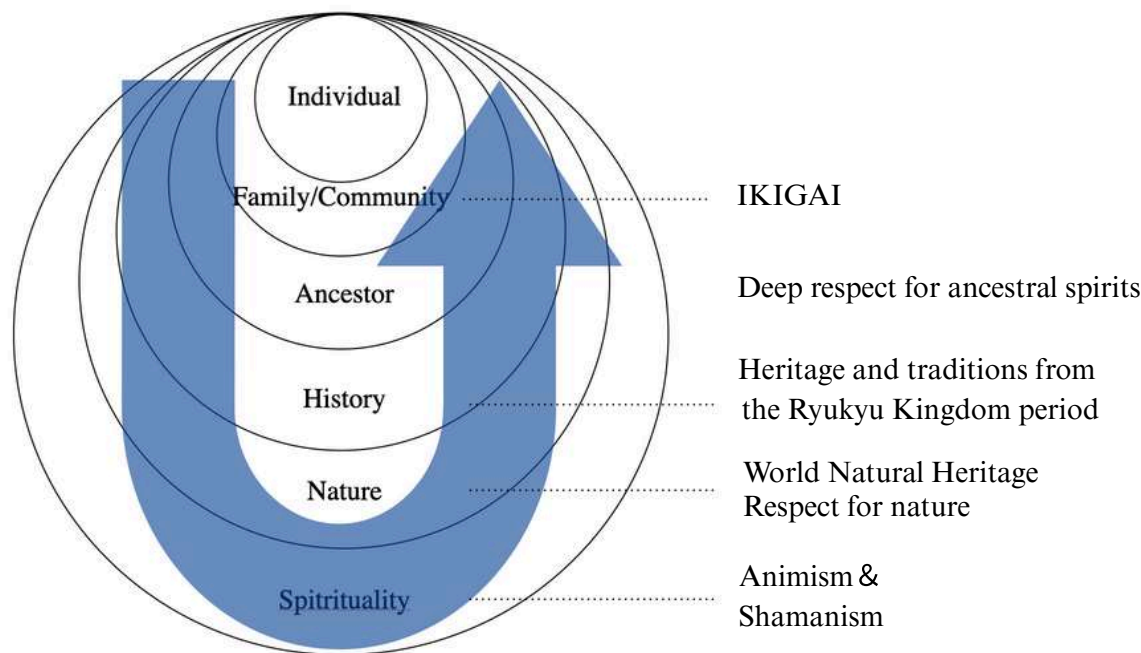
Individual

Family/Community

Ancestor

History

Nature

Spitrituality

IKIGAI

Deep respect for ancestral spirits

Heritage and traditions from the Ryukyu Kingdom period

World Natural Heritage
Respect for nature

Animism &
Shamanism